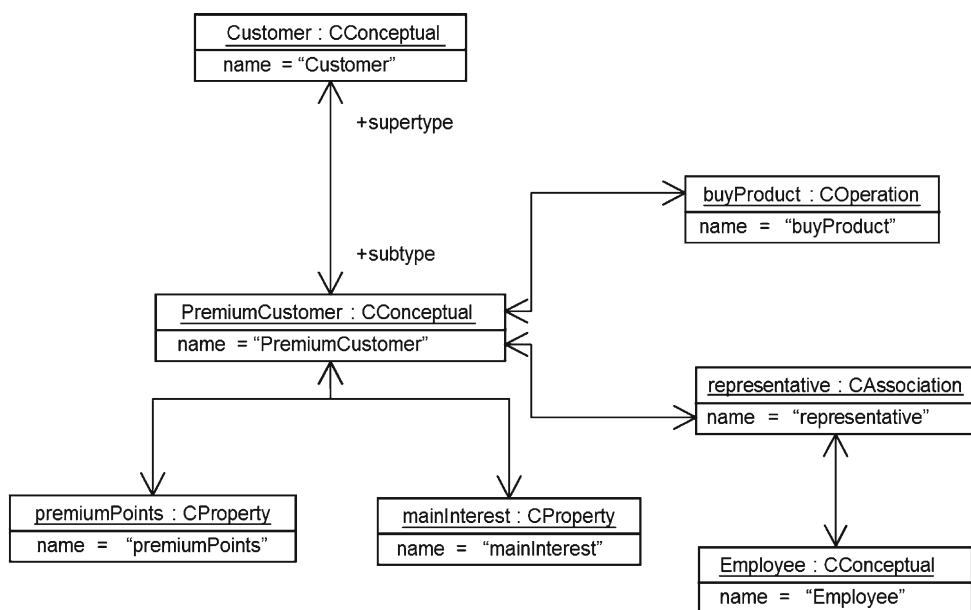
Customer : CConceptual
name = "Customer"

+supertype

+subtype

buyProduct : COperation
name = "buyProduct"

PremiumCustomer : CConceptual
name = "PremiumCustomer"

representative : CAssociation
name = "representative"

premiumPoints : CProperty
name = "premiumPoints"

mainInterest : CProperty
name = "mainInterest"

Employee : CConceptual
name = "Employee"